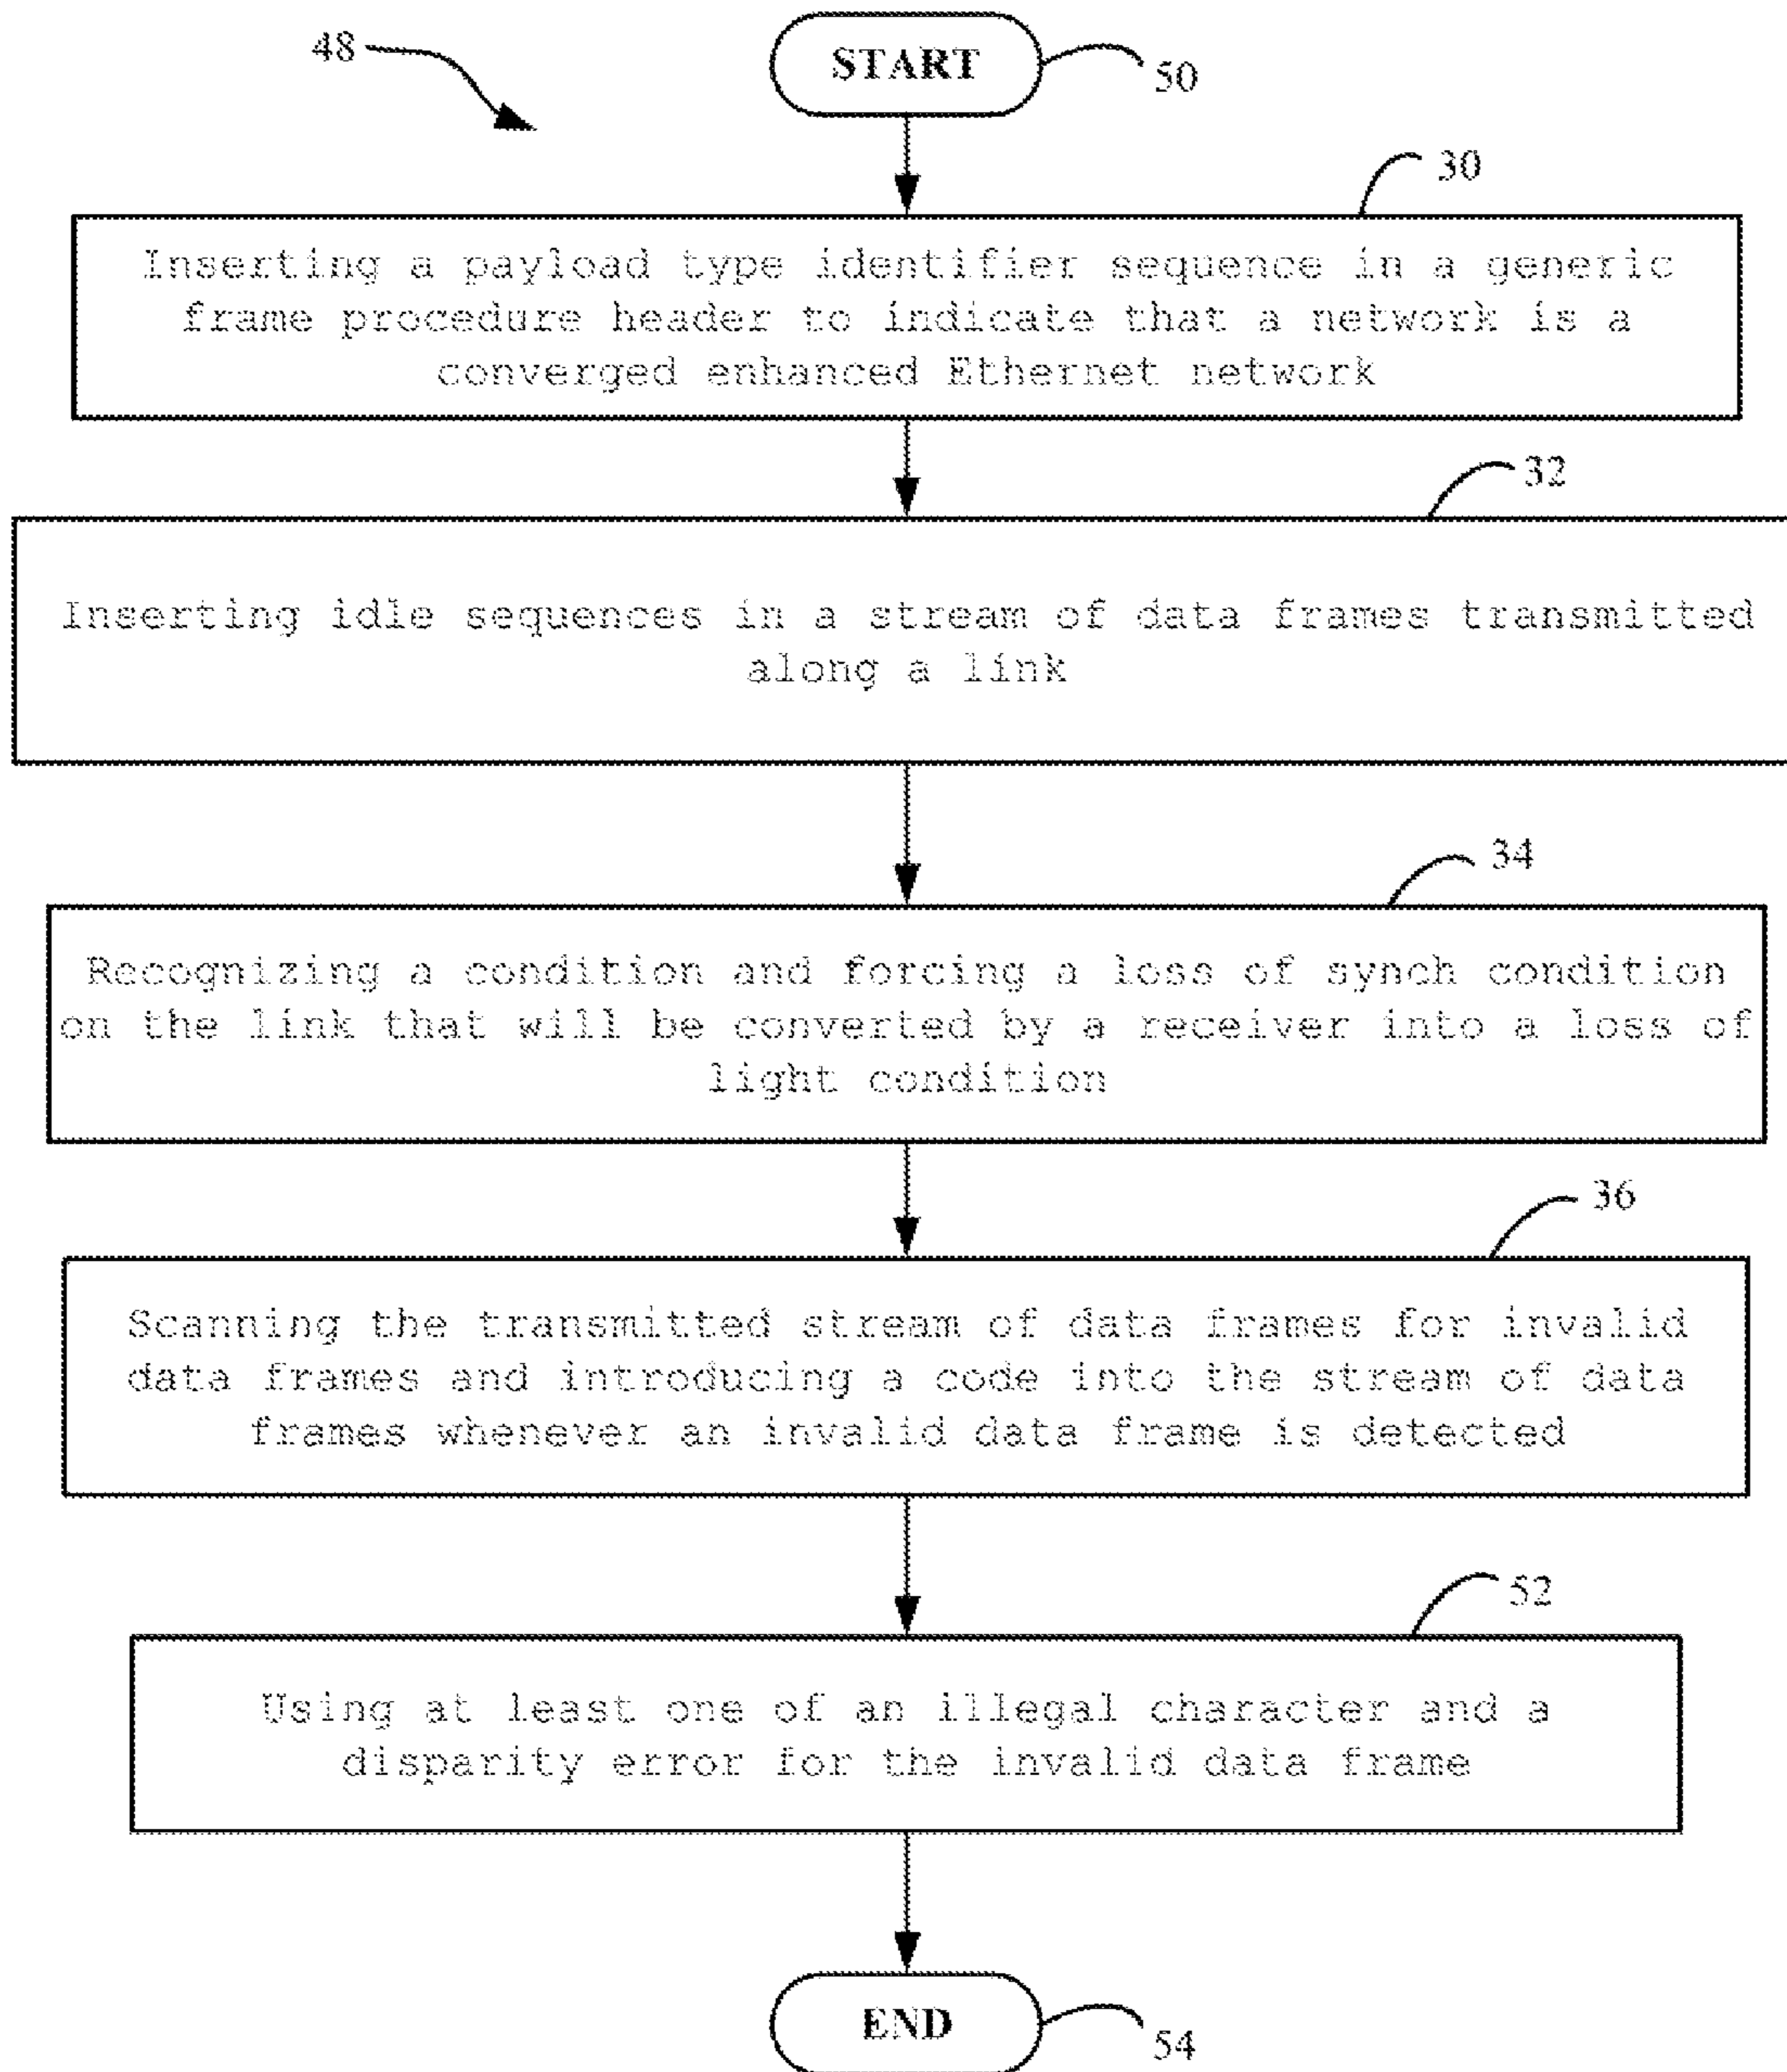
48

START

50

30

Inserting a payload type identifier sequence in a generic frame procedure header to indicate that a network is a converged enhanced Ethernet network

32

Inserting idle sequences in a stream of data frames transmitted along a link

34

Recognizing a condition and forcing a loss of synch condition on the link that will be converted by a receiver into a loss of light condition

36

Scanning the transmitted stream of data frames for invalid data frames and introducing a code into the stream of data frames whenever an invalid data frame is detected

52

Using at least one of an illegal character and a disparity error for the invalid data frame

END

54